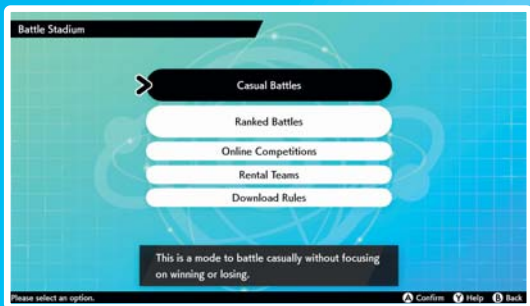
Battle Stadium

Casual Battles

Ranked Battles

Online Competitions

Rental Teams

Download Rules

This is a mode to battle casually without focusing on winning or losing.

Please select an option.

A Confirm Y Help B Back